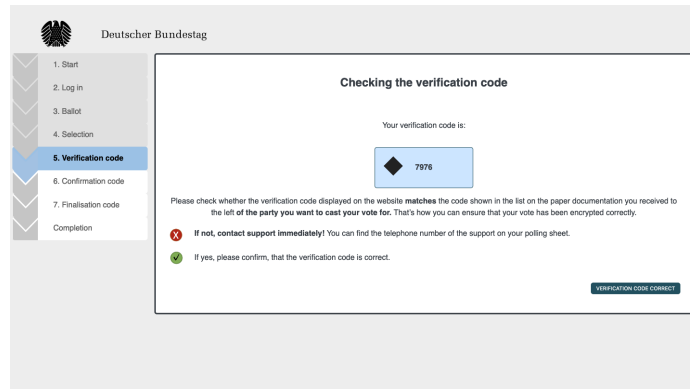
Deutscher Bundestag

1. Start
2. Log in
3. Ballot
4. Selection
5. Verification code
6. Confirmation code
7. Finalisation code
Completion

Checking the verification code

Your verification code is:

7976

Please check whether the verification code displayed on the website matches the code shown in the list on the paper documentation you received to the left of the party you want to cast your vote for. That's how you can ensure that your vote has been encrypted correctly.

If not, contact support immediately! You can find the telephone number of the support on your polling sheet.

If yes, please confirm, that the verification code is correct.

VERIFICATION CODE CORRECT